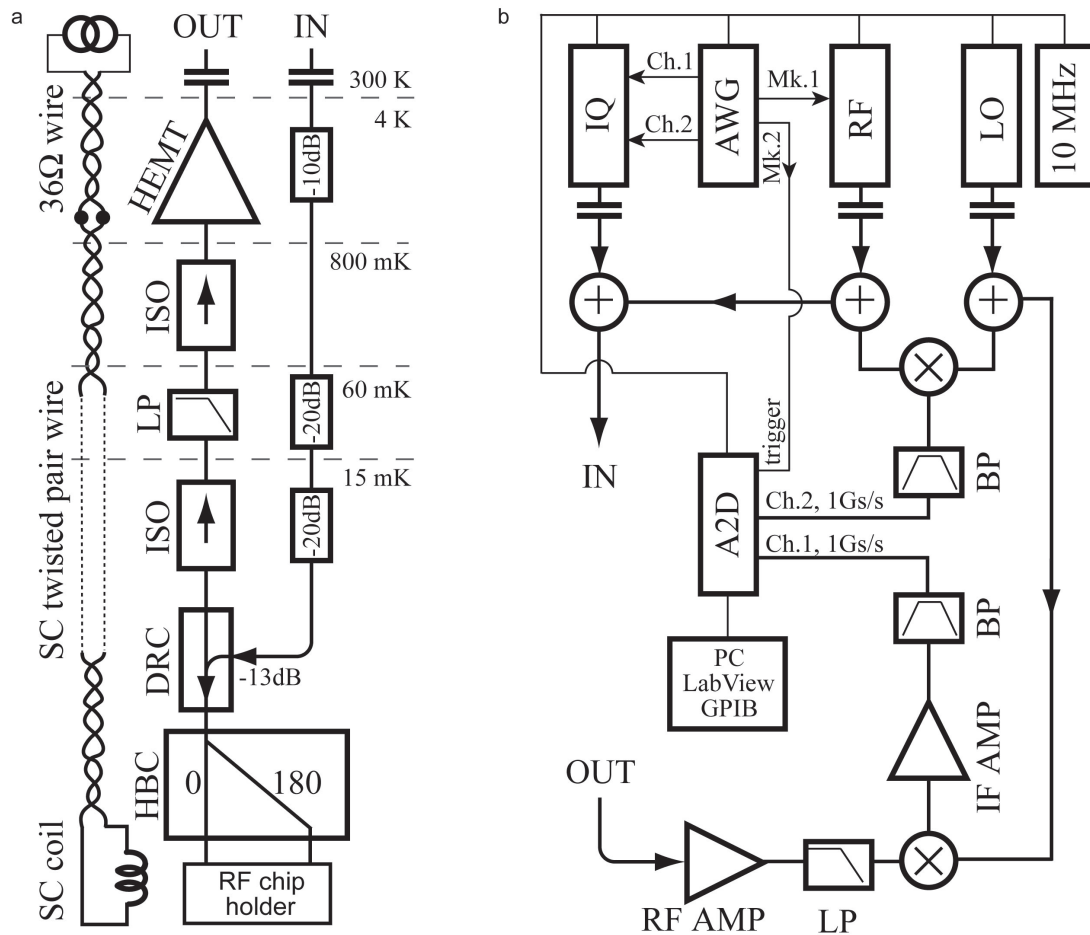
a

OUT
IN
300 K
4 K
36Ω wire
HEMT
-10dB
800 mK
ISO
60 mK
LP
-20dB
SC twisted pair wire
15 mK
ISO
-20dB
DRC
-13dB
HBC
0
180
RF chip holder
SC coil

b

IQ
Ch.1
Ch.2
AWG
Mk.1
Mk.2
RF
LO
10 MHz
IN
trigger
A2D
Ch.2, 1Gs/s
Ch.1, 1Gs/s
BP
BP
PC
LabView
GPIB
IF AMP
OUT
RF AMP
LP